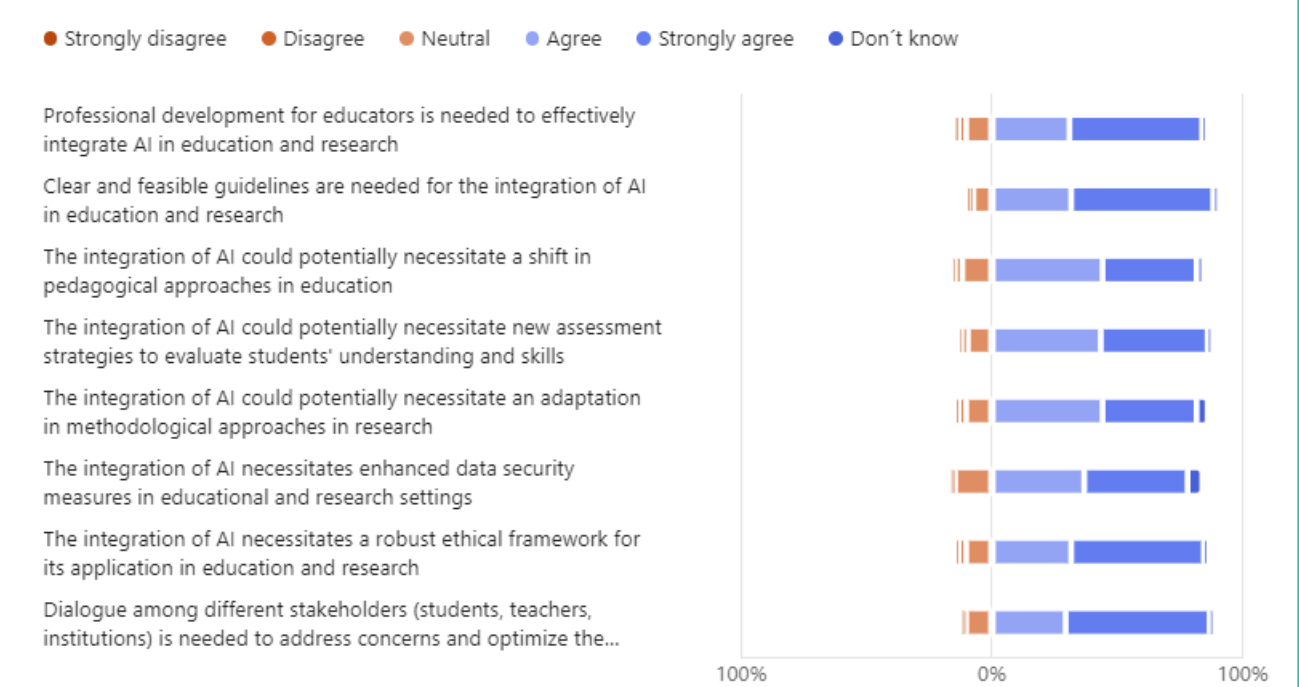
Strongly disagree Disagree Neutral Agree Strongly agree Don´t know

Professional development for educators is needed to effectively integrate AI in education and research

Clear and feasible guidelines are needed for the integration of AI in education and research

The integration of AI could potentially necessitate a shift in pedagogical approaches in education

The integration of AI could potentially necessitate new assessment strategies to evaluate students' understanding and skills

The integration of AI could potentially necessitate an adaptation in methodological approaches in research

The integration of AI necessitates enhanced data security measures in educational and research settings

The integration of AI necessitates a robust ethical framework for its application in education and research

Dialogue among different stakeholders (students, teachers, institutions) is needed to address concerns and optimize the...

100% 0% 100%